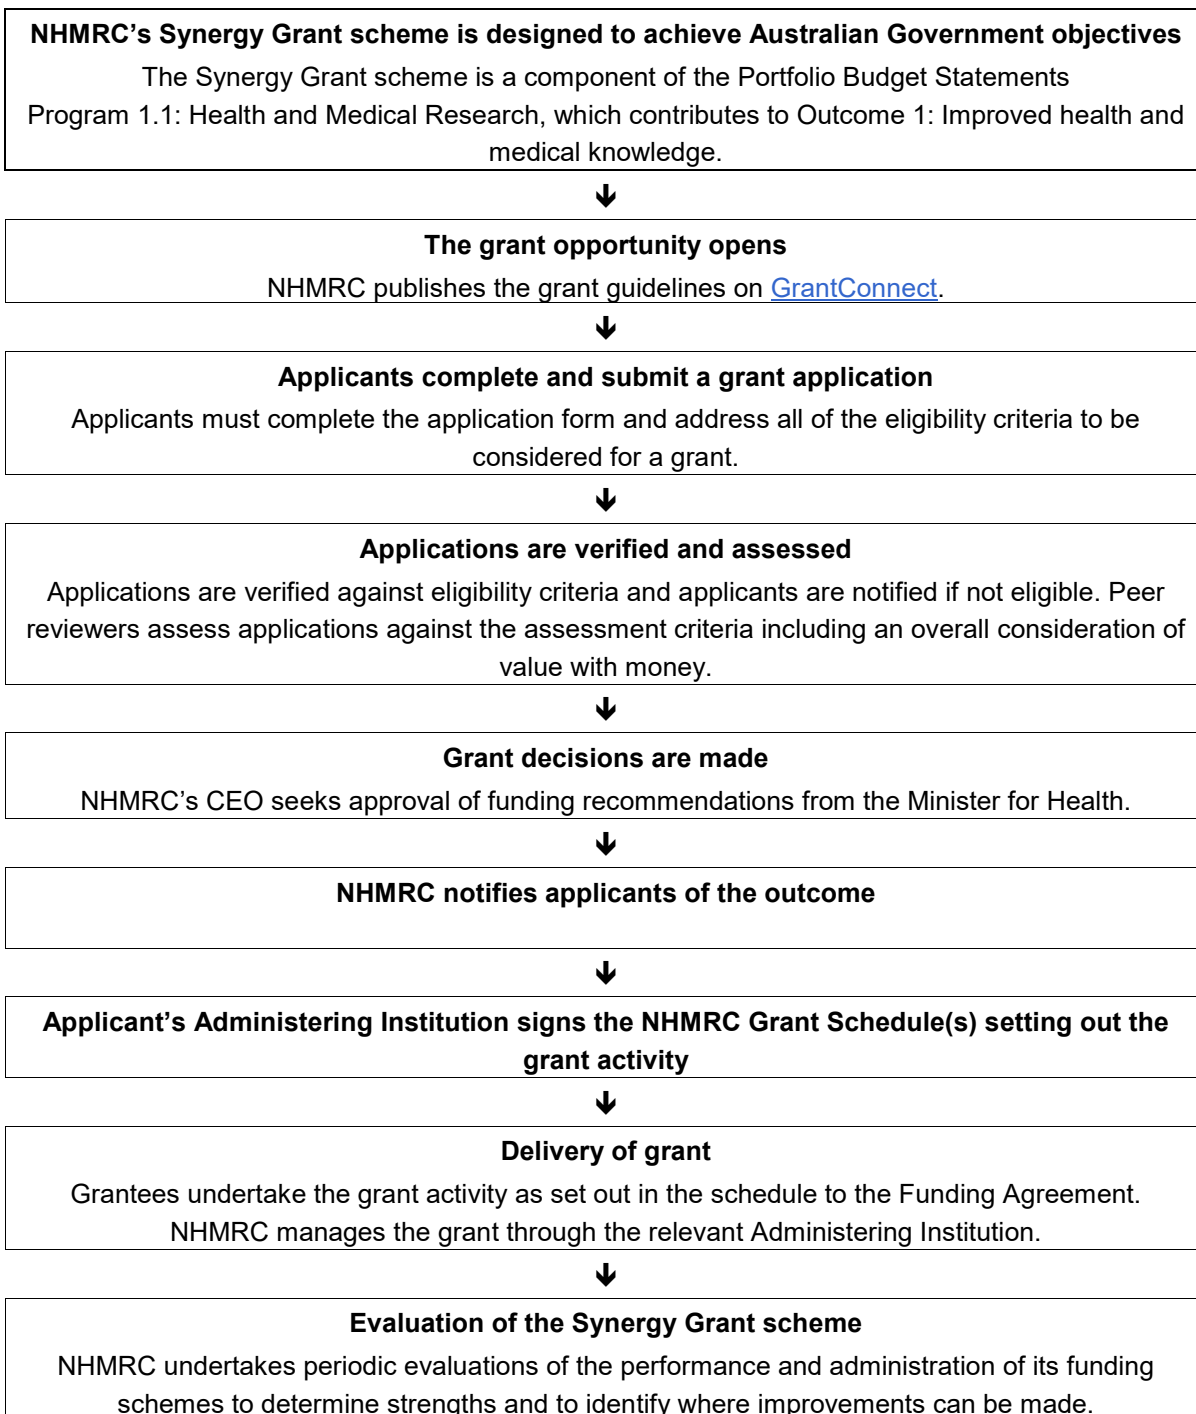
NHMRC’s Synergy Grant scheme is designed to achieve Australian Government objectives

The Synergy Grant scheme is a component of the Portfolio Budget Statements Program 1.1: Health and Medical Research, which contributes to Outcome 1: Improved health and medical knowledge.

The grant opportunity opens

NHMRC publishes the grant guidelines on GrantConnect.

Applicants complete and submit a grant application

Applicants must complete the application form and address all of the eligibility criteria to be considered for a grant.

Applications are verified and assessed

Applications are verified against eligibility criteria and applicants are notified if not eligible. Peer reviewers assess applications against the assessment criteria including an overall consideration of value with money.

Grant decisions are made

NHMRC’s CEO seeks approval of funding recommendations from the Minister for Health.

NHMRC notifies applicants of the outcome

Applicant’s Administering Institution signs the NHMRC Grant Schedule(s) setting out the grant activity

Delivery of grant

Grantees undertake the grant activity as set out in the schedule to the Funding Agreement. NHMRC manages the grant through the relevant Administering Institution.

Evaluation of the Synergy Grant scheme

NHMRC undertakes periodic evaluations of the performance and administration of its funding schemes to determine strengths and to identify where improvements can be made.